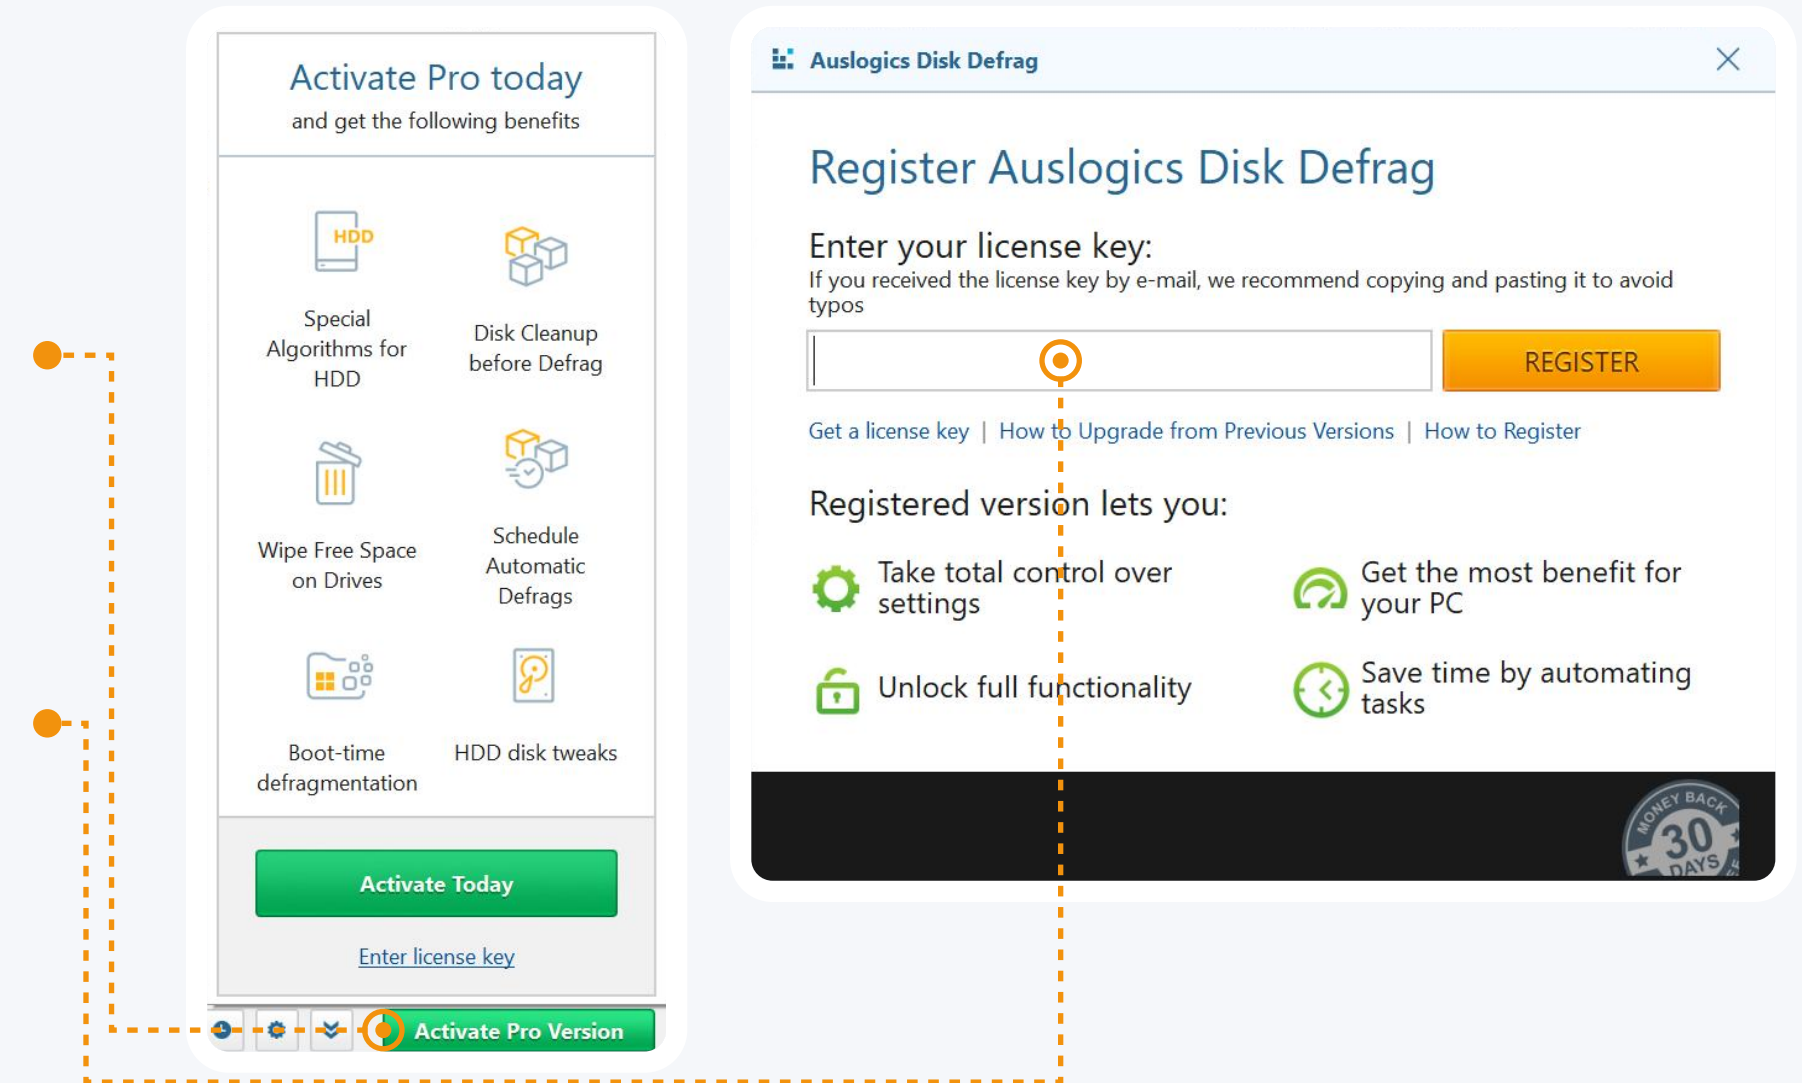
Activate Pro today
and get the following benefits

HDD
Special Algorithms for HDD

Disk Cleanup before Defrag

Wipe Free Space on Drives

Schedule Automatic Defrags

Boot-time defragmentation

HDD disk tweaks

Activate Today

Enter license key

Activate Pro Version

Auslogics Disk Defrag

Register Auslogics Disk Defrag

Enter your license key:
If you received the license key by e-mail, we recommend copying and pasting it to avoid typos

REGISTER

Get a license key | How to Upgrade from Previous Versions | How to Register

Registered version lets you:

Take total control over settings

Get the most benefit for your PC

Unlock full functionality

Save time by automating tasks

MONEY BACK 30 DAYS